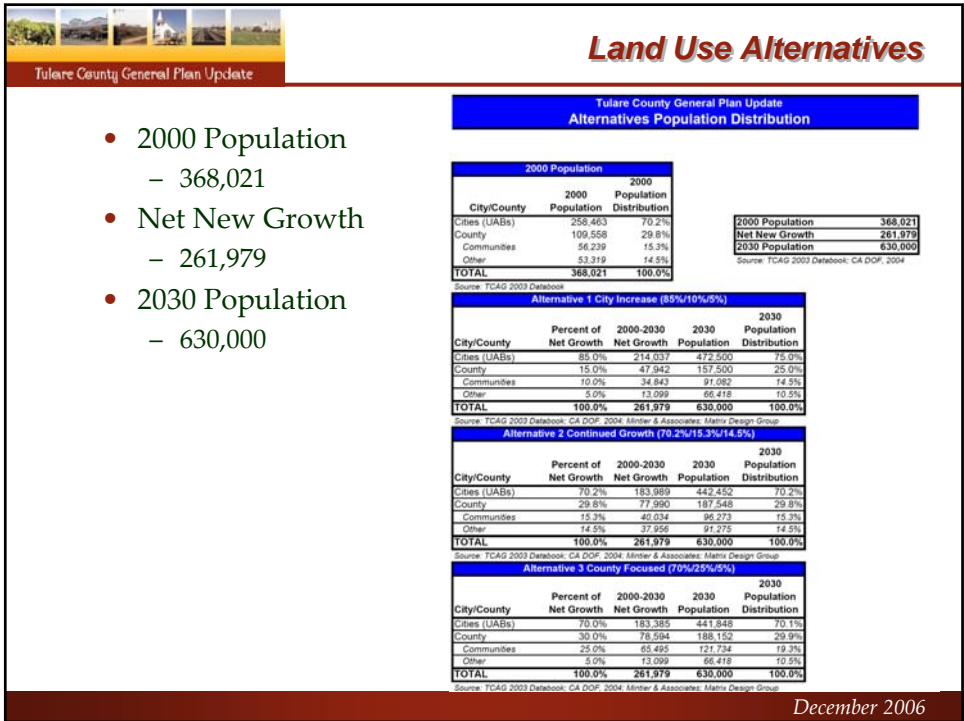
Tulare County General Plan Update

Land Use Alternatives

- 2000 Population
  - 368,021
- Net New Growth
  - 261,979
- 2030 Population
  - 630,000

Tulare County General Plan Update
Alternatives Population Distribution

2000 Population

| City/County | 2000 Population | 2000 Population Distribution |
|---|---|---|
| Cities (UABs) | 258,463 | 70.2% |
| County | 109,558 | 29.8% |
| Communities | 56,239 | 15.3% |
| Other | 53,319 | 14.5% |
| TOTAL | 368,021 | 100.0% |

Source: TCAG 2003 Databook

| | |
|---|---|
| 2000 Population | 368,021 |
| Net New Growth | 261,979 |
| 2030 Population | 630,000 |

Source: TCAG 2003 Databook; CA DOF, 2004

Alternative 1 City Increase (85%/10%/5%)

| City/County | Percent of Net Growth | 2000-2030 Net Growth | 2030 Population | 2030 Population Distribution |
|---|---|---|---|---|
| Cities (UABs) | 85.0% | 214,037 | 472,500 | 75.0% |
| County | 15.0% | 47,942 | 157,500 | 25.0% |
| Communities | 10.0% | 34,843 | 91,082 | 14.5% |
| Other | 5.0% | 13,099 | 66,418 | 10.5% |
| TOTAL | 100.0% | 261,979 | 630,000 | 100.0% |

Source: TCAG 2003 Databook; CA DOF, 2004; Mintier & Associates; Matrix Design Group

Alternative 2 Continued Growth (70.2%/15.3%/14.5%)

| City/County | Percent of Net Growth | 2000-2030 Net Growth | 2030 Population | 2030 Population Distribution |
|---|---|---|---|---|
| Cities (UABs) | 70.2% | 183,989 | 442,452 | 70.2% |
| County | 29.8% | 77,990 | 187,548 | 29.8% |
| Communities | 15.3% | 40,034 | 96,273 | 15.3% |
| Other | 14.5% | 37,956 | 91,275 | 14.5% |
| TOTAL | 100.0% | 261,979 | 630,000 | 100.0% |

Source: TCAG 2003 Databook; CA DOF, 2004; Mintier & Associates; Matrix Design Group

Alternative 3 County Focused (70%/25%/5%)

| City/County | Percent of Net Growth | 2000-2030 Net Growth | 2030 Population | 2030 Population Distribution |
|---|---|---|---|---|
| Cities (UABs) | 70.0% | 183,385 | 441,848 | 70.1% |
| County | 30.0% | 78,594 | 188,152 | 29.9% |
| Communities | 25.0% | 65,495 | 121,734 | 19.3% |
| Other | 5.0% | 13,099 | 66,418 | 10.5% |
| TOTAL | 100.0% | 261,979 | 630,000 | 100.0% |

Source: TCAG 2003 Databook; CA DOF, 2004; Mintier & Associates; Matrix Design Group

December 2006